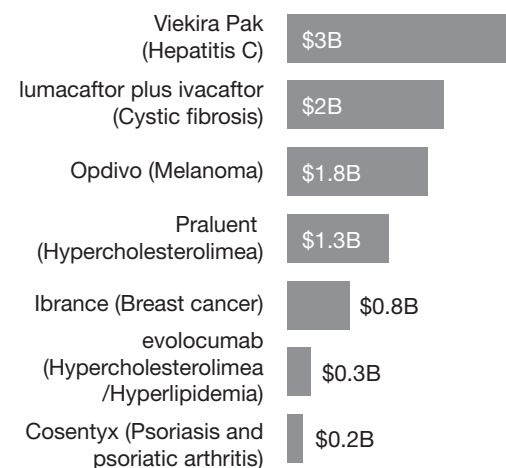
| | |
|---|---|
| Viekira Pak (Hepatitis C) | \$3B |
| lumacaftor plus ivacaftor (Cystic fibrosis) | \$2B |
| Opdivo (Melanoma) | \$1.8B |
| Praluent (Hypercholesterolimea) | \$1.3B |
| Ibrance (Breast cancer) | \$0.8B |
| evolocumab (Hypercholesterolimea /Hyperlipidemia) | \$0.3B |
| Cosentyx (Psoriasis and psoriatic arthritis) | \$0.2B |